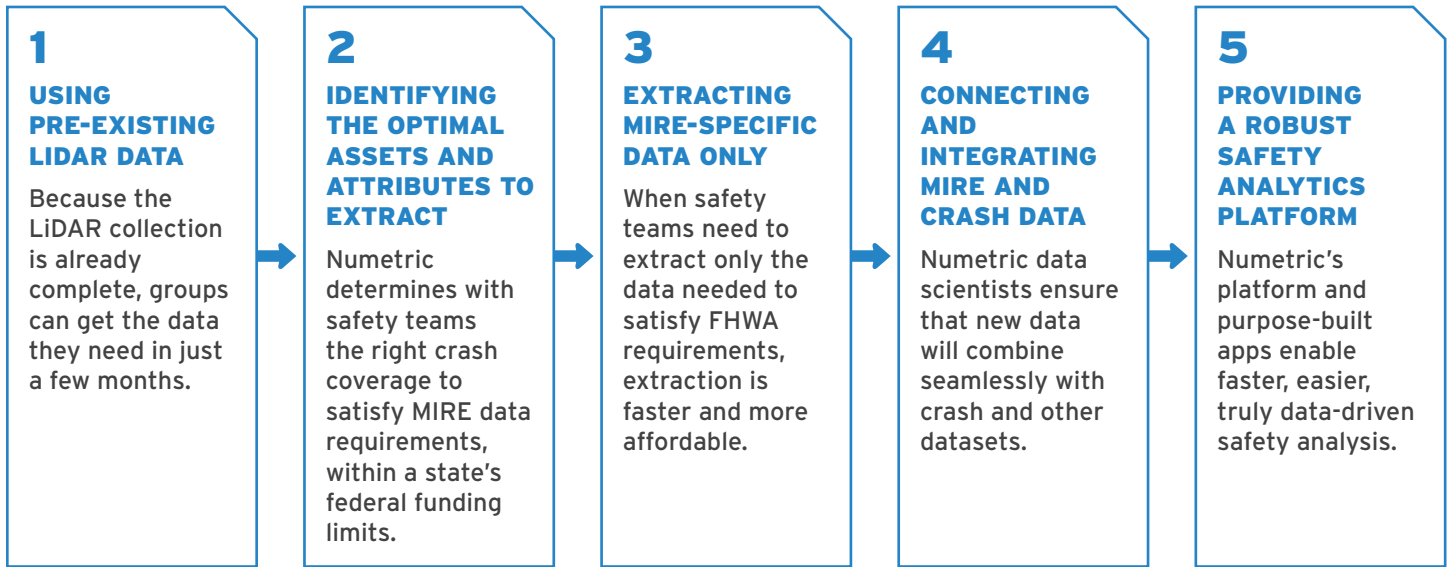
1
USING PRE-EXISTING LIDAR DATA
Because the LiDAR collection is already complete, groups can get the data they need in just a few months.

2
IDENTIFYING THE OPTIMAL ASSETS AND ATTRIBUTES TO EXTRACT
Numetric determines with safety teams the right crash coverage to satisfy MIRE data requirements, within a state's federal funding limits.

3
EXTRACTING MIRE-SPECIFIC DATA ONLY
When safety teams need to extract only the data needed to satisfy FHWA requirements, extraction is faster and more affordable.

4
CONNECTING AND INTEGRATING MIRE AND CRASH DATA
Numetric data scientists ensure that new data will combine seamlessly with crash and other datasets.

5
PROVIDING A ROBUST SAFETY ANALYTICS PLATFORM
Numetric's platform and purpose-built apps enable faster, easier, truly data-driven safety analysis.